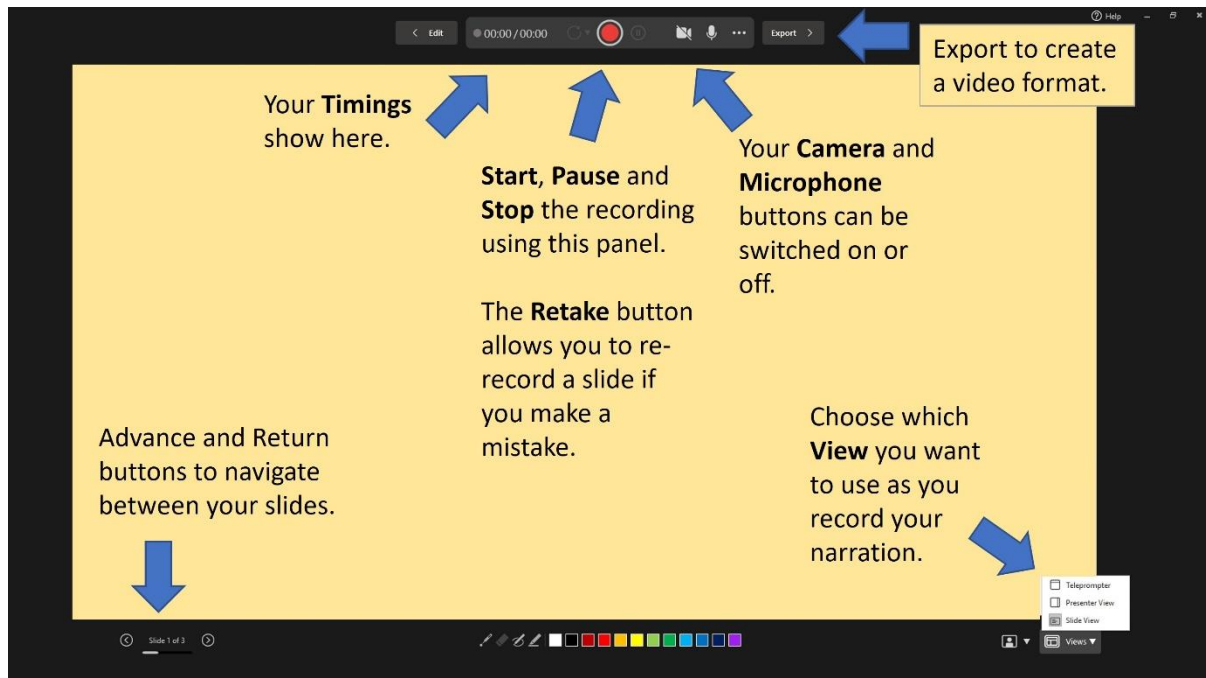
Help

< Edit

00:00 / 00:00

Export >

Export to create a video format.

Your **Timings** show here.

**Start**, **Pause** and **Stop** the recording using this panel.

The **Retake** button allows you to re-record a slide if you make a mistake.

Your **Camera** and **Microphone** buttons can be switched on or off.

Advance and Return buttons to navigate between your slides.

Choose which **View** you want to use as you record your narration.

Teleprompter
Presenter View
Slide View

Slide 1 of 3

Views